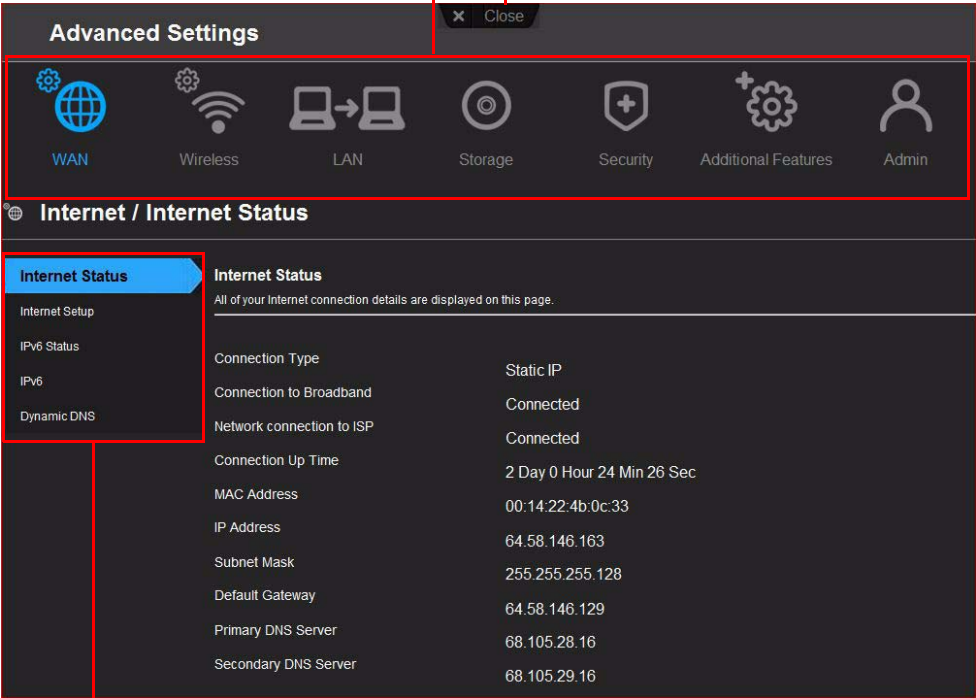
Advanced Settings

× Close

WAN Wireless LAN Storage Security Additional Features Admin

Internet / Internet Status

Internet Status
Internet Setup
IPv6 Status
IPv6
Dynamic DNS

Internet Status
All of your Internet connection details are displayed on this page.

| | |
|---|---|
| Connection Type | Static IP |
| Connection to Broadband | Connected |
| Network connection to ISP | Connected |
| Connection Up Time | 2 Day 0 Hour 24 Min 26 Sec |
| MAC Address | 00:14:22:4b:0c:33 |
| IP Address | 64.58.146.163 |
| Subnet Mask | 255.255.255.128 |
| Default Gateway | 64.58.146.129 |
| Primary DNS Server | 68.105.28.16 |
| Secondary DNS Server | 68.105.29.16 |